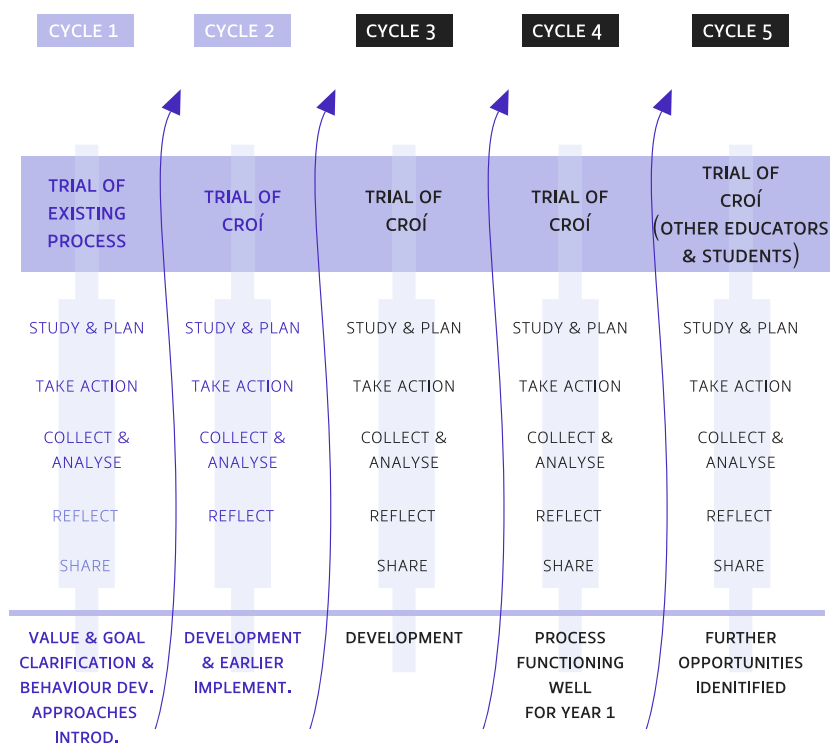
| CYCLE 1 | CYCLE 2 | CYCLE 3 | CYCLE 4 | CYCLE 5 |
|---|---|---|---|---|
| TRIAL OF EXISTING PROCESS | TRIAL OF CROÍ | TRIAL OF CROÍ | TRIAL OF CROÍ | TRIAL OF CROÍ (OTHER EDUCATORS & STUDENTS) |
| STUDY & PLAN | STUDY & PLAN | STUDY & PLAN | STUDY & PLAN | STUDY & PLAN |
| TAKE ACTION | TAKE ACTION | TAKE ACTION | TAKE ACTION | TAKE ACTION |
| COLLECT & ANALYSE | COLLECT & ANALYSE | COLLECT & ANALYSE | COLLECT & ANALYSE | COLLECT & ANALYSE |
| REFLECT | REFLECT | REFLECT | REFLECT | REFLECT |
| SHARE | SHARE | SHARE | SHARE | SHARE |
| VALUE & GOAL CLARIFICATION & BEHAVIOUR DEV. APPROACHES INTROD. | DEVELOPMENT & EARLIER IMPLEMENT. | DEVELOPMENT | PROCESS FUNCTIONING WELL FOR YEAR 1 | FURTHER OPPORTUNITIES IDENITIFIED |